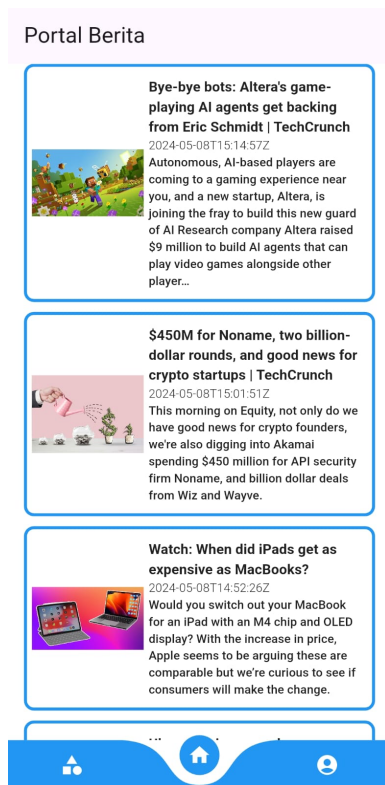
Portal Berita

Bye-bye bots: Altera's game-playing AI agents get backing from Eric Schmidt | TechCrunch
2024-05-08T15:14:57Z
Autonomous, AI-based players are coming to a gaming experience near you, and a new startup, Altera, is joining the fray to build this new guard of AI Research company Altera raised $9 million to build AI agents that can play video games alongside other player...

$450M for Noname, two billion-dollar rounds, and good news for crypto startups | TechCrunch
2024-05-08T15:01:51Z
This morning on Equity, not only do we have good news for crypto founders, we're also digging into Akamai spending $450 million for API security firm Noname, and billion dollar deals from Wiz and Wayve.

Watch: When did iPads get as expensive as MacBooks?
2024-05-08T14:52:26Z
Would you switch out your MacBook for an iPad with an M4 chip and OLED display? With the increase in price, Apple seems to be arguing these are comparable but we're curious to see if consumers will make the change.

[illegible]